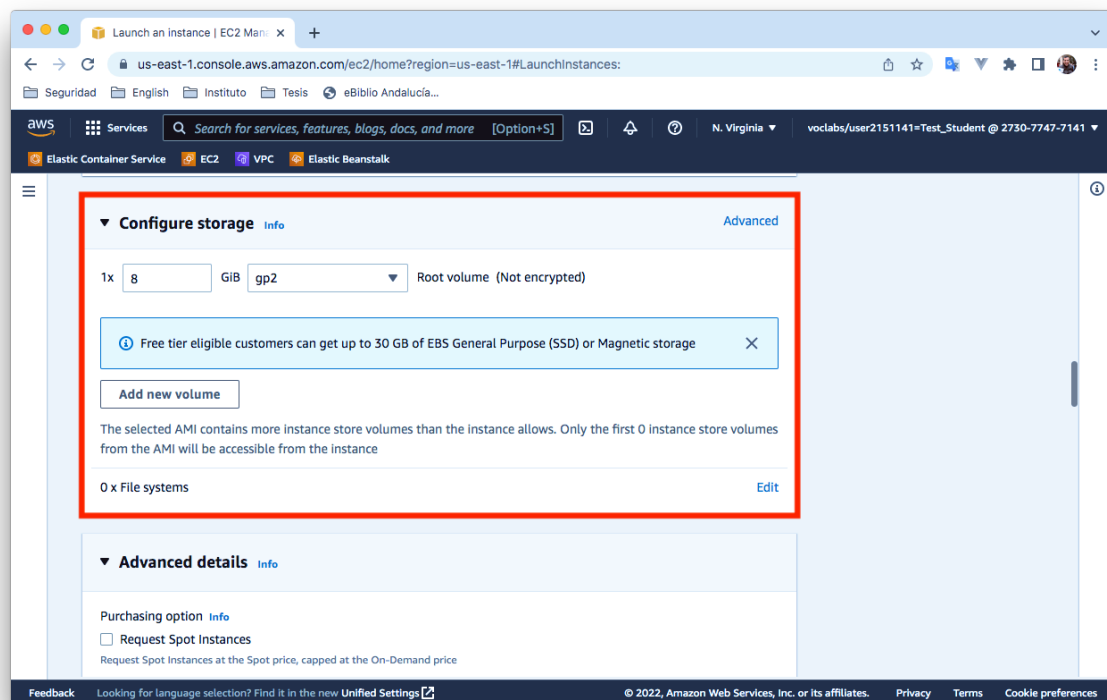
Launch an instance | EC2 Man

us-east-1.console.aws.amazon.com/ec2/home?region=us-east-1#LaunchInstances:

Seguridad English Instituto Tesis eBiblio Andalucía...

aws Services Search for services, features, blogs, docs, and more [Option+S] N. Virginia voclabs/user2151141=Test_Student @ 2730-7747-7141

Elastic Container Service EC2 VPC Elastic Beanstalk

Configure storage Info Advanced

1x 8 GiB gp2 Root volume (Not encrypted)

Free tier eligible customers can get up to 30 GB of EBS General Purpose (SSD) or Magnetic storage

Add new volume

The selected AMI contains more instance store volumes than the instance allows. Only the first 0 instance store volumes from the AMI will be accessible from the instance

0 x File systems Edit

Advanced details Info

Purchasing option Info

Request Spot Instances

Request Spot Instances at the Spot price, capped at the On-Demand price

Feedback Looking for language selection? Find it in the new Unified Settings © 2022, Amazon Web Services, Inc. or its affiliates. Privacy Terms Cookie preferences